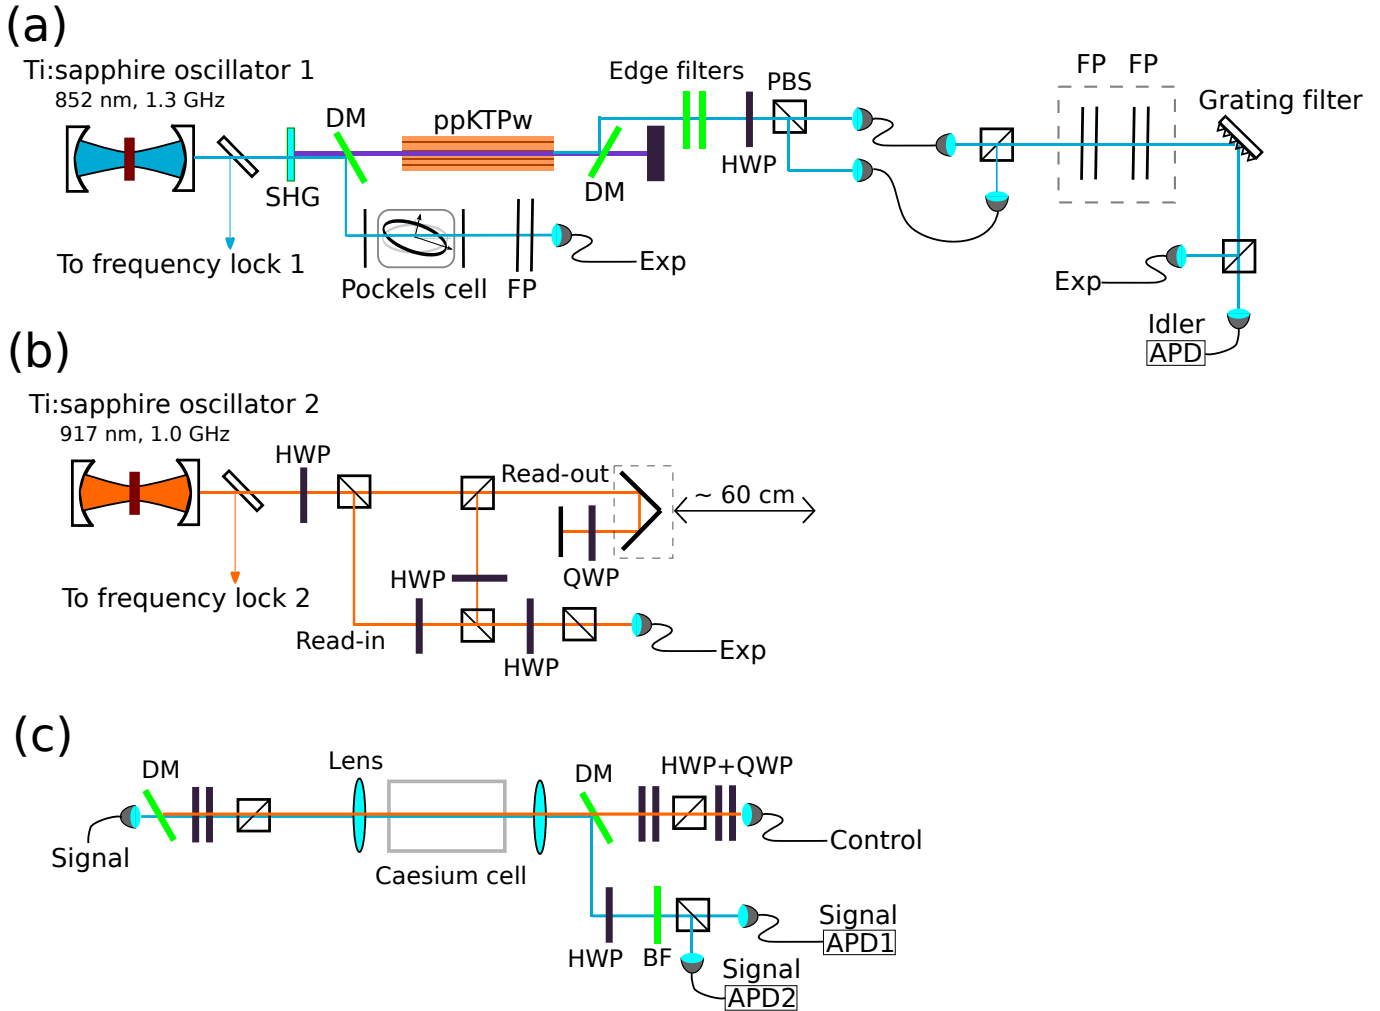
(a)

Ti:sapphire oscillator 1
852 nm, 1.3 GHz

To frequency lock 1

SHG

DM

ppKTPw

DM

Pockels cell

FP

Exp

Edge filters

HWP

PBS

FP FP

Grating filter

Exp

Idler
APD

(b)

Ti:sapphire oscillator 2
917 nm, 1.0 GHz

To frequency lock 2

HWP

Read-out

~ 60 cm

HWP

QWP

Read-in

HWP

Exp

(c)

DM

Signal

Lens

Caesium cell

DM

HWP+QWP

Control

HWP

BF

Signal
APD1

Signal
APD2